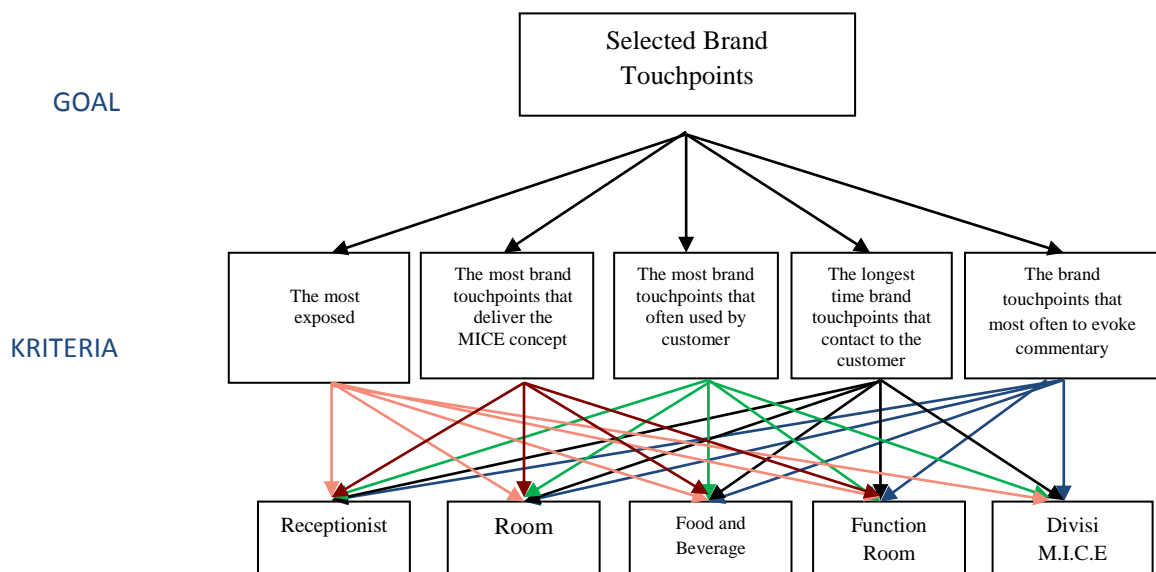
Selected Brand Touchpoints

GOAL

The most exposed

The most brand touchpoints that deliver the MICE concept

The most brand touchpoints that often used by customer

The longest time brand touchpoints that contact to the customer

The brand touchpoints that most often to evoke commentary

KRITERIA

Receptionist

Room

Food and Beverage

Function Room

Divisi M.I.C.E